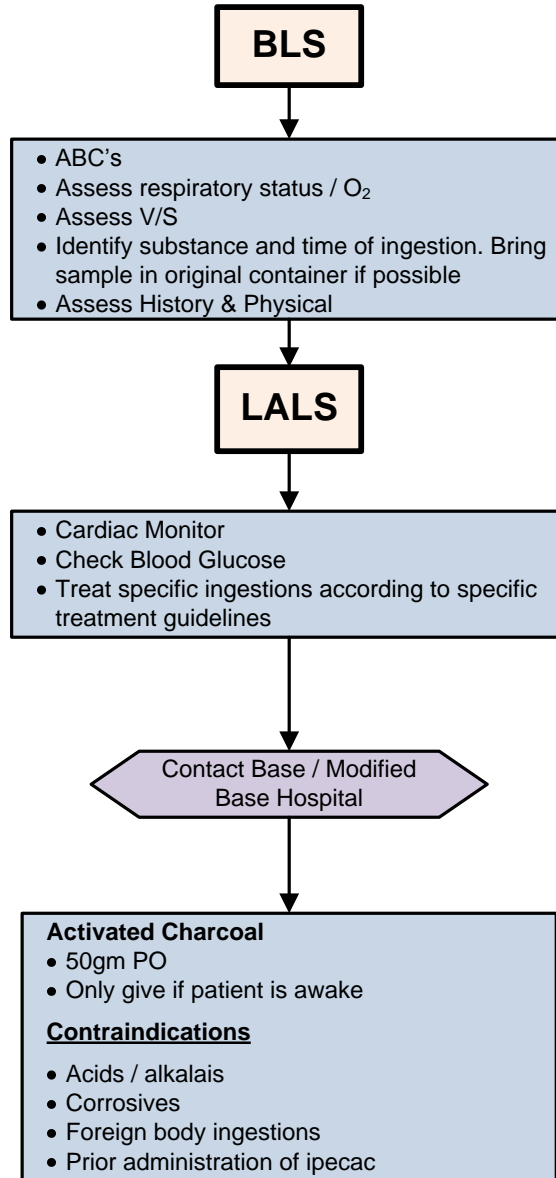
BLS

• ABC's
• Assess respiratory status / $O_2$
• Assess V/S
• Identify substance and time of ingestion. Bring sample in original container if possible
• Assess History & Physical

LALS

• Cardiac Monitor
• Check Blood Glucose
• Treat specific ingestions according to specific treatment guidelines

Contact Base / Modified Base Hospital

Activated Charcoal
• 50gm PO
• Only give if patient is awake

Contraindications

• Acids / alkalais
• Corrosives
• Foreign body ingestions
• Prior administration of ipecac